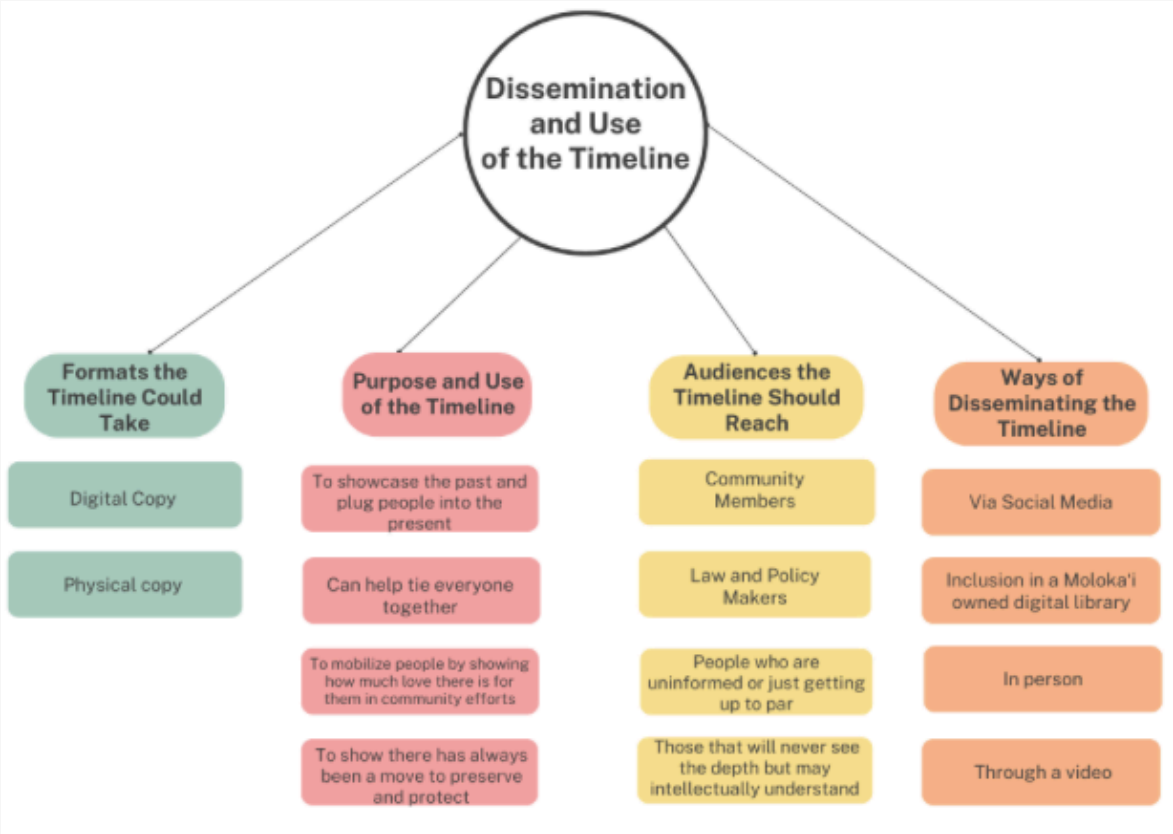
Dissemination and Use of the Timeline

Formats the Timeline Could Take

Digital Copy

Physical copy

Purpose and Use of the Timeline

To showcase the past and plug people into the present

Can help tie everyone together

To mobilize people by showing how much love there is for them in community efforts

To show there has always been a move to preserve and protect

Audiences the Timeline Should Reach

Community Members

Law and Policy Makers

People who are uninformed or just getting up to par

Those that will never see the depth but may intellectually understand

Ways of Disseminating the Timeline

Via Social Media

Inclusion in a Moloka'i owned digital library

In person

Through a video